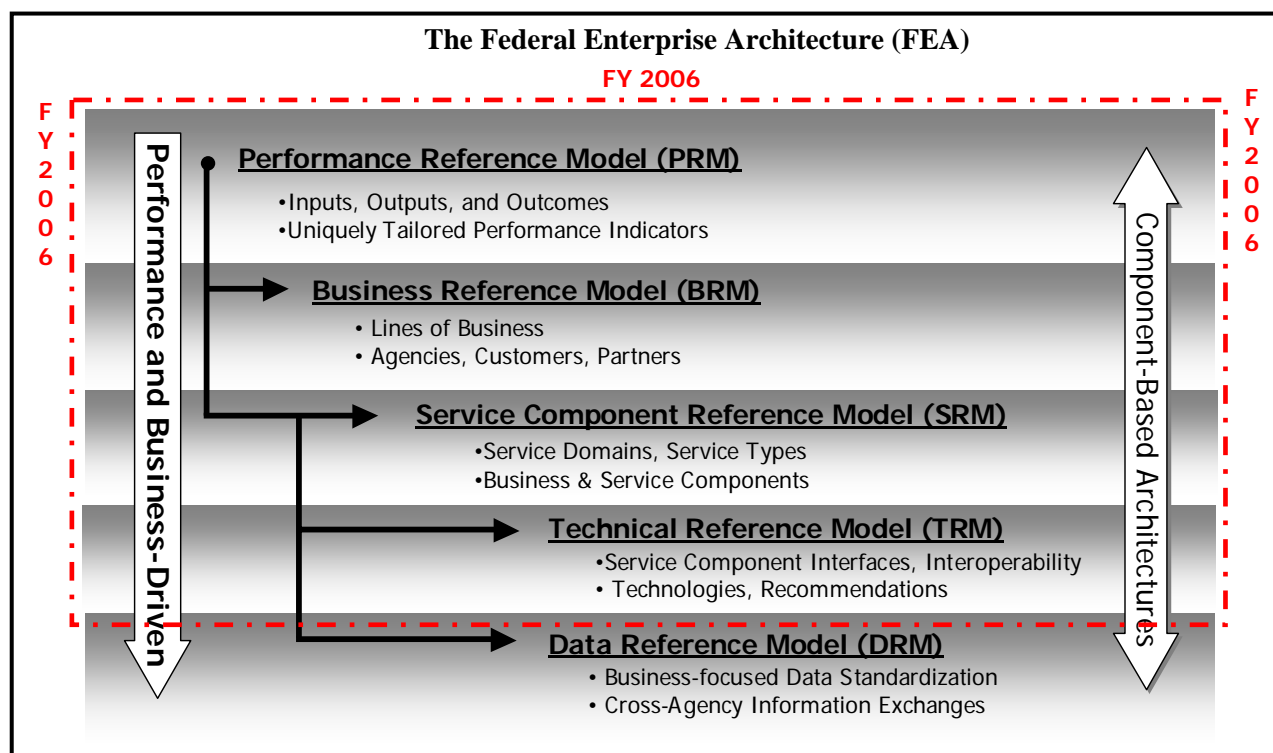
The Federal Enterprise Architecture (FEA)

FY 2006

FY2006

Performance and Business-Driven

Performance Reference Model (PRM)

•Inputs, Outputs, and Outcomes
•Uniquely Tailored Performance Indicators

Business Reference Model (BRM)

• Lines of Business
• Agencies, Customers, Partners

Service Component Reference Model (SRM)

•Service Domains, Service Types
•Business & Service Components

Technical Reference Model (TRM)

•Service Component Interfaces, Interoperability
• Technologies, Recommendations

Data Reference Model (DRM)

• Business-focused Data Standardization
• Cross-Agency Information Exchanges

Component-Based Architectures

FY2006